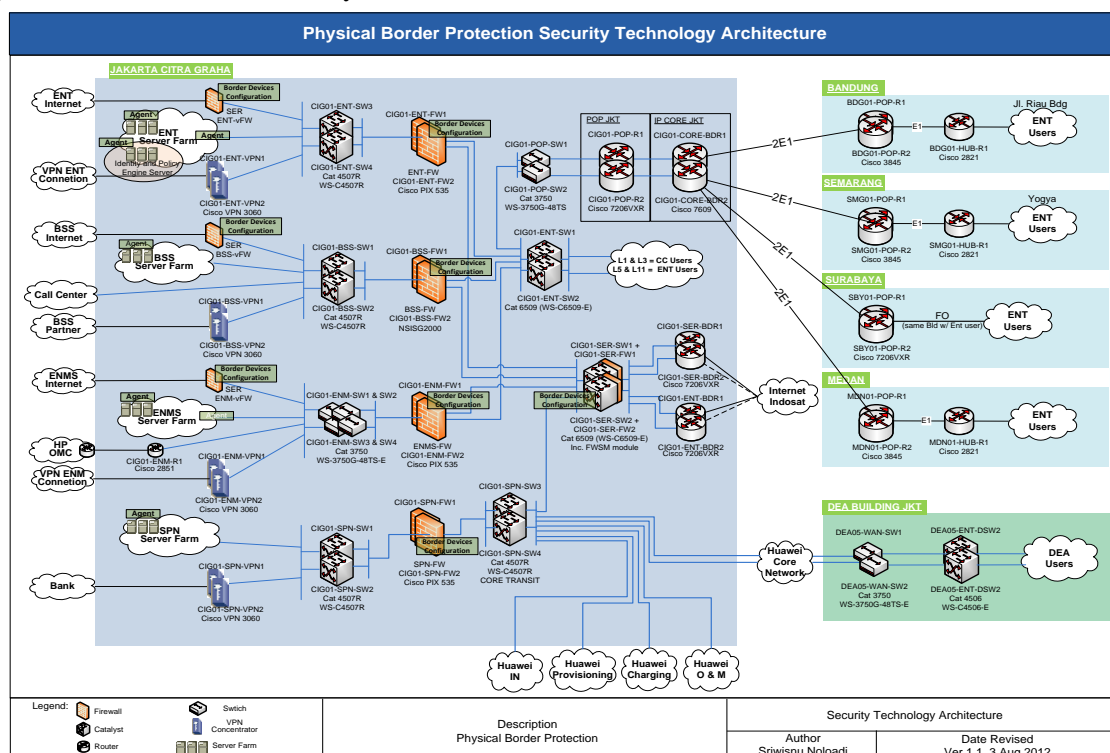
Physical Border Protection Security Technology Architecture

JAKARTA CITRA GRAHA

ENT Internet
Border Devices Configuration
SER ENT-vFW
Agent
ENT Server Farm
Agent
Agent
Identity and Policy Engine Server
CIG01-ENT-SW3
CIG01-ENT-SW4
Cat 4507R
WS-C4507R
CIG01-ENT-FW1
Border Devices Configuration
ENT-FW
CIG01-ENT-FW2
Cisco PIX 535
VPN ENT Connetion
CIG01-ENT-VPN1
CIG01-ENT-VPN2
Cisco VPN 3060

CIG01-POP-SW1
CIG01-POP-SW2
Cat 3750
WS-3750G-48TS
POP JKT
CIG01-POP-R1
CIG01-POP-R2
Cisco 7206VXR
IP CORE JKT
CIG01-CORE-BDR1
CIG01-CORE-BDR2
Cisco 7609
2E1
2E1
2E1
2E1

BANDUNG
BDG01-POP-R1
E1
Jl. Riau Bdg
ENT Users
BDG01-POP-R2
Cisco 3845
BDG01-HUB-R1
Cisco 2821

SEMARANG
SMG01-POP-R1
E1
Yogya
ENT Users
SMG01-POP-R2
Cisco 3845
SMG01-HUB-R1
Cisco 2821

SURABAYA
SBY01-POP-R1
FO
(same Bld w/ Ent user)
ENT Users
SBY01-POP-R2
Cisco 7206VXR

MEDAN
MDN01-POP-R1
E1
ENT Users
MDN01-POP-R2
Cisco 3845
MDN01-HUB-R1
Cisco 2821

BSS Internet
Border Devices Configuration
SER BSS-vFW
Agent
BSS Server Farm
CIG01-BSS-SW1
CIG01-BSS-SW2
Cat 4507R
WS-C4507R
CIG01-BSS-FW1
Border Devices Configuration
BSS-FW
CIG01-BSS-FW2
NSISG2000
CIG01-ENT-SW1
CIG01-ENT-SW2
Cat 6509 (WS-C6509-E)
L1 & L3 = CC Users
L5 & L11 = ENT Users
Call Center
BSS Partner
CIG01-BSS-VPN1
CIG01-BSS-VPN2
Cisco VPN 3060

ENMS Internet
Border Devices Configuration
SER ENM-vFW
Agent
ENMS Server Farm
Agent
CIG01-ENM-SW1 & SW2
CIG01-ENM-SW3 & SW4
Cat 3750
WS-3750G-48TS-E
CIG01-ENM-FW1
Border Devices Configuration
ENMS-FW
CIG01-ENM-FW2
Cisco PIX 535
Border Devices Configuration
CIG01-SER-SW1 +
CIG01-SER-FW1
CIG01-SER-SW2 +
CIG01-SER-FW2
Cat 6509 (WS-C6509-E)
Inc. FWSM module
CIG01-SER-BDR1
CIG01-SER-BDR2
Cisco 7206VXR
CIG01-ENT-BDR1
CIG01-ENT-BDR2
Cisco 7206VXR
Internet Indosat
HP OMC
CIG01-ENM-R1
Cisco 2851
VPN ENM Connetion
CIG01-ENM-VPN1
CIG01-ENM-VPN2
Cisco VPN 3060

Agent
SPN Server Farm
CIG01-SPN-SW1
CIG01-SPN-SW2
Cat 4507R
WS-C4507R
CIG01-SPN-FW1
Border Devices Configuration
SPN-FW
CIG01-SPN-FW2
Cisco PIX 535
CIG01-SPN-SW3
CIG01-SPN-SW4
Cat 4507R
WS-C4507R
CORE TRANSIT
Bank
CIG01-SPN-VPN1
CIG01-SPN-VPN2
Cisco VPN 3060
Huawei Core Network

DEA BUILDING JKT
DEA05-WAN-SW1
DEA05-WAN-SW2
Cat 3750
WS-3750G-48TS-E
DEA05-ENT-DSW2
DEA05-ENT-DSW2
Cat 4506
WS-C4506-E
DEA Users

Huawei IN
Huawei Provisioning
Huawei Charging
Huawei O & M

Legend:
Firewall
Switch
Catalyst
VPN Concentrator
Router
Server Farm

Description
Physical Border Protection
Security Technology Architecture
Author
Sriwisnu Noloadi
Date Revised
Ver 1.1, 3 Aug 2012